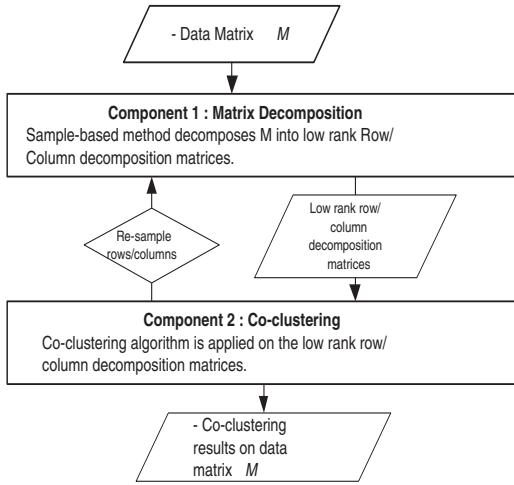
- Data Matrix $M$

**Component 1 : Matrix Decomposition**
Sample-based method decomposes M into low rank Row/ Column decomposition matrices.

Re-sample rows/columns

Low rank row/ column decomposition matrices

**Component 2 : Co-clustering**
Co-clustering algorithm is applied on the low rank row/ column decomposition matrices.

- Co-clustering results on data matrix $M$